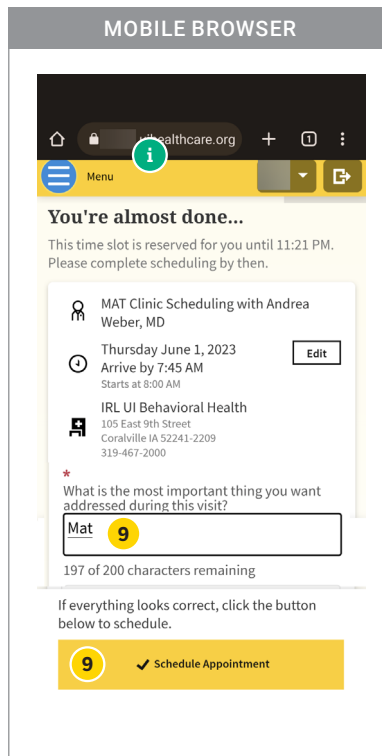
MOBILE BROWSER

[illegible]healthcare.org

i

1

Menu

You're almost done...

This time slot is reserved for you until 11:21 PM. Please complete scheduling by then.

MAT Clinic Scheduling with Andrea Weber, MD

Thursday June 1, 2023
Arrive by 7:45 AM
Starts at 8:00 AM

Edit

IRL UI Behavioral Health
105 East 9th Street
Coralville IA 52241-2209
319-467-2000

*
What is the most important thing you want addressed during this visit?

Mat

9

197 of 200 characters remaining

If everything looks correct, click the button below to schedule.

9

✔ Schedule Appointment